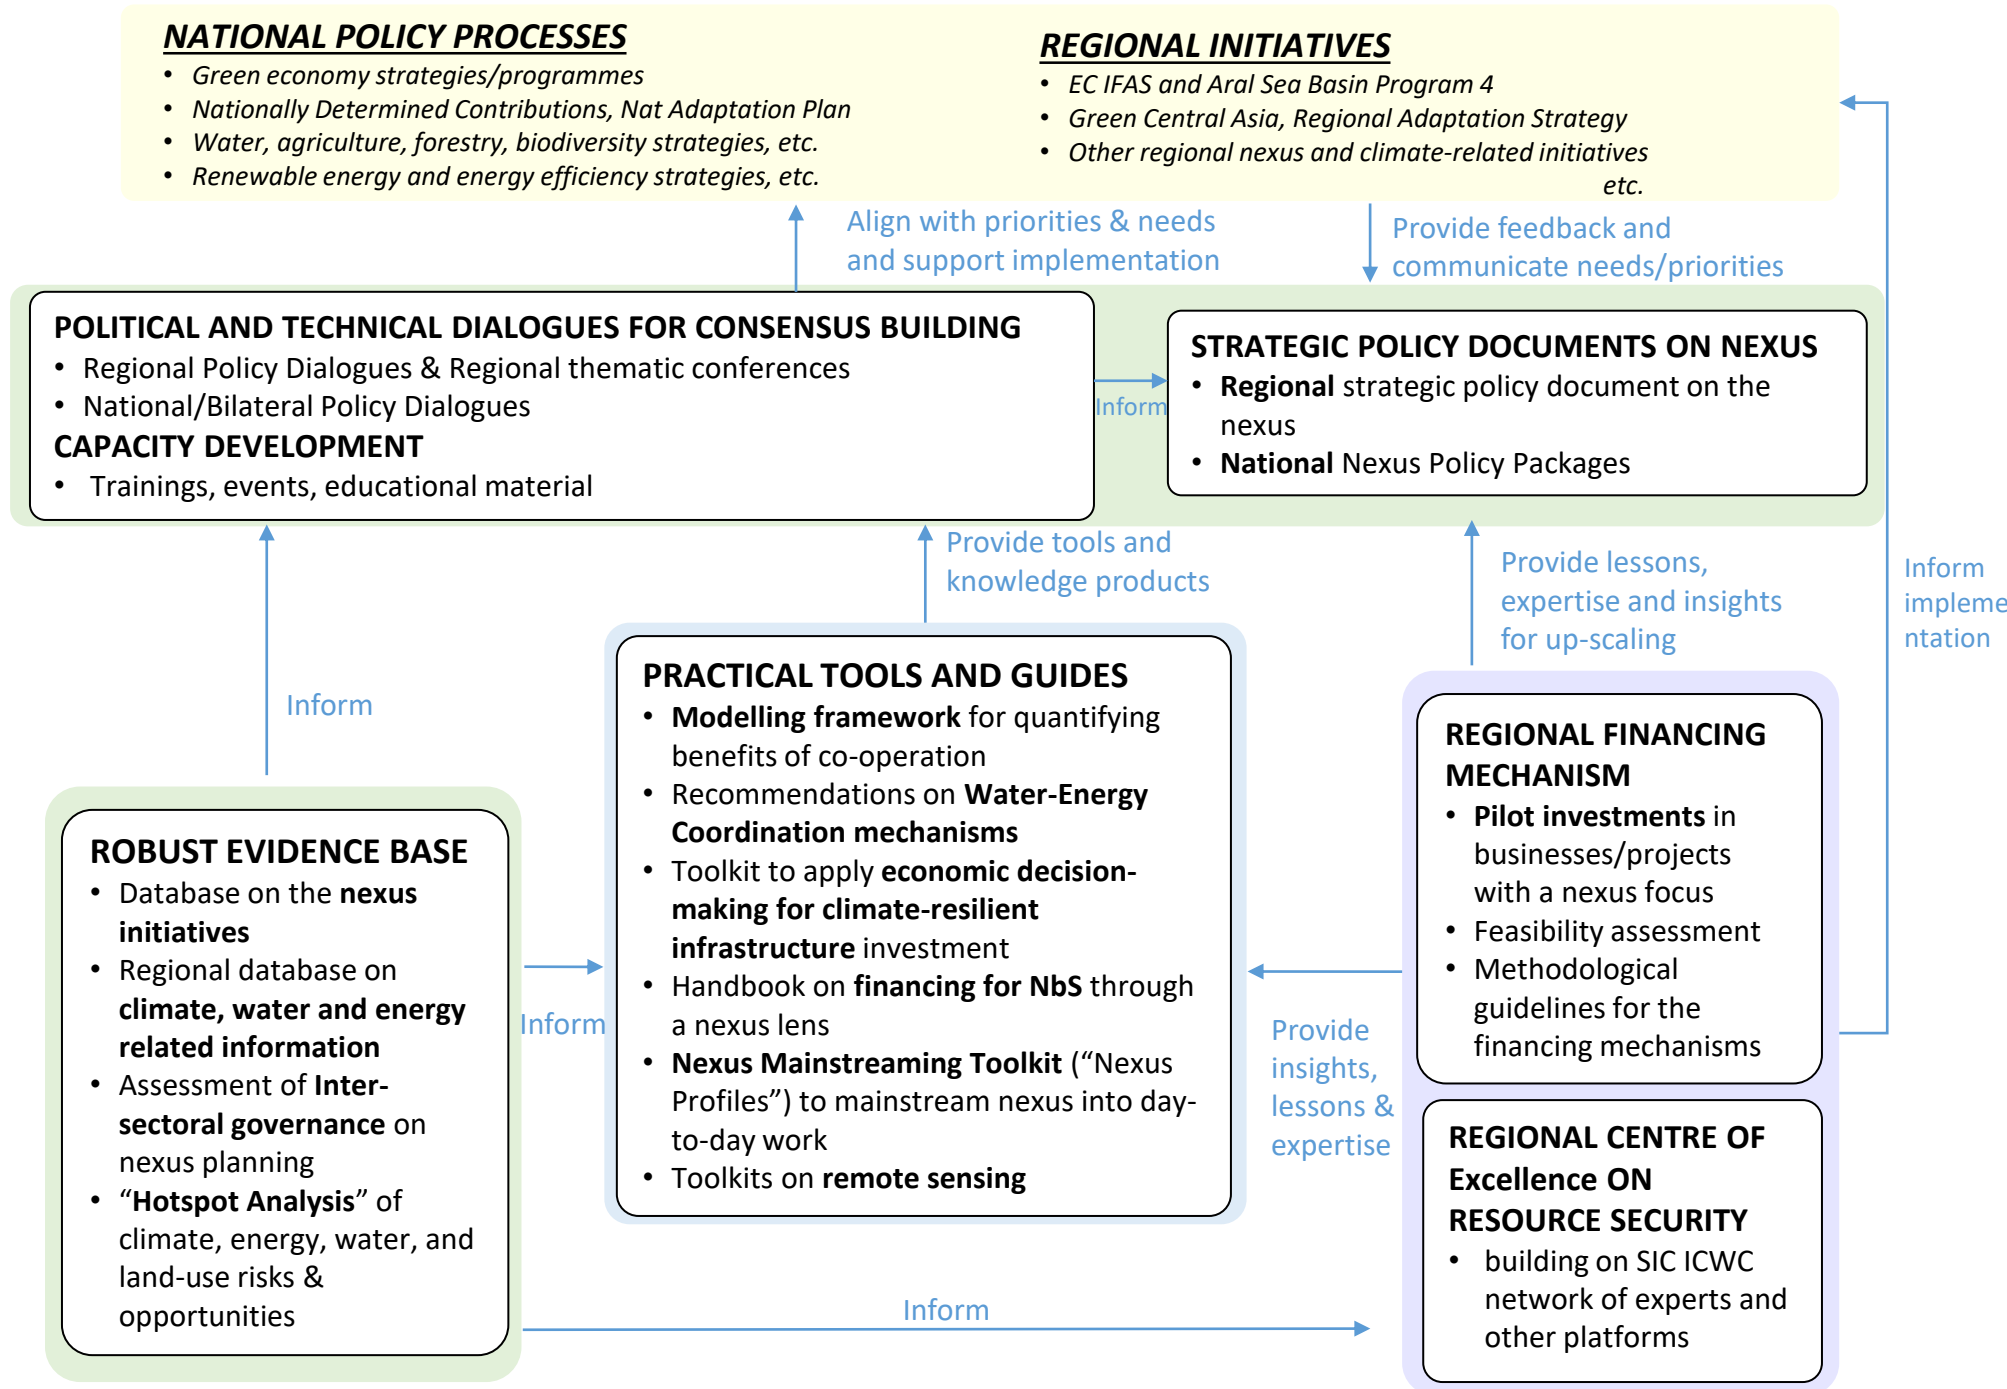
NATIONAL POLICY PROCESSES
- Green economy strategies/programmes
- Nationally Determined Contributions, Nat Adaptation Plan
- Water, agriculture, forestry, biodiversity strategies, etc.
- Renewable energy and energy efficiency strategies, etc.

REGIONAL INITIATIVES
- EC IFAS and Aral Sea Basin Program 4
- Green Central Asia, Regional Adaptation Strategy
- Other regional nexus and climate-related initiatives etc.

Align with priorities & needs and support implementation

Provide feedback and communicate needs/priorities

POLITICAL AND TECHNICAL DIALOGUES FOR CONSENSUS BUILDING
- Regional Policy Dialogues & Regional thematic conferences
- National/Bilateral Policy Dialogues
CAPACITY DEVELOPMENT
- Trainings, events, educational material

Inform

STRATEGIC POLICY DOCUMENTS ON NEXUS
- **Regional** strategic policy document on the nexus
- **National** Nexus Policy Packages

Provide tools and knowledge products

Provide lessons, expertise and insights for up-scaling

Inform implementation

Inform

PRACTICAL TOOLS AND GUIDES
- **Modelling framework** for quantifying benefits of co-operation
- Recommendations on **Water-Energy Coordination mechanisms**
- Toolkit to apply **economic decision-making for climate-resilient infrastructure** investment
- Handbook on **financing for NbS** through a nexus lens
- **Nexus Mainstreaming Toolkit** (“Nexus Profiles”) to mainstream nexus into day-to-day work
- Toolkits on **remote sensing**

REGIONAL FINANCING MECHANISM
- **Pilot investments** in businesses/projects with a nexus focus
- Feasibility assessment
- Methodological guidelines for the financing mechanisms

ROBUST EVIDENCE BASE
- Database on the **nexus initiatives**
- Regional database on **climate, water and energy related information**
- Assessment of **Inter-sectoral governance** on nexus planning
- “**Hotspot Analysis**” of climate, energy, water, and land-use risks & opportunities

Inform

Provide insights, lessons & expertise

REGIONAL CENTRE OF Excellence ON RESOURCE SECURITY
- building on SIC ICWC network of experts and other platforms

Inform